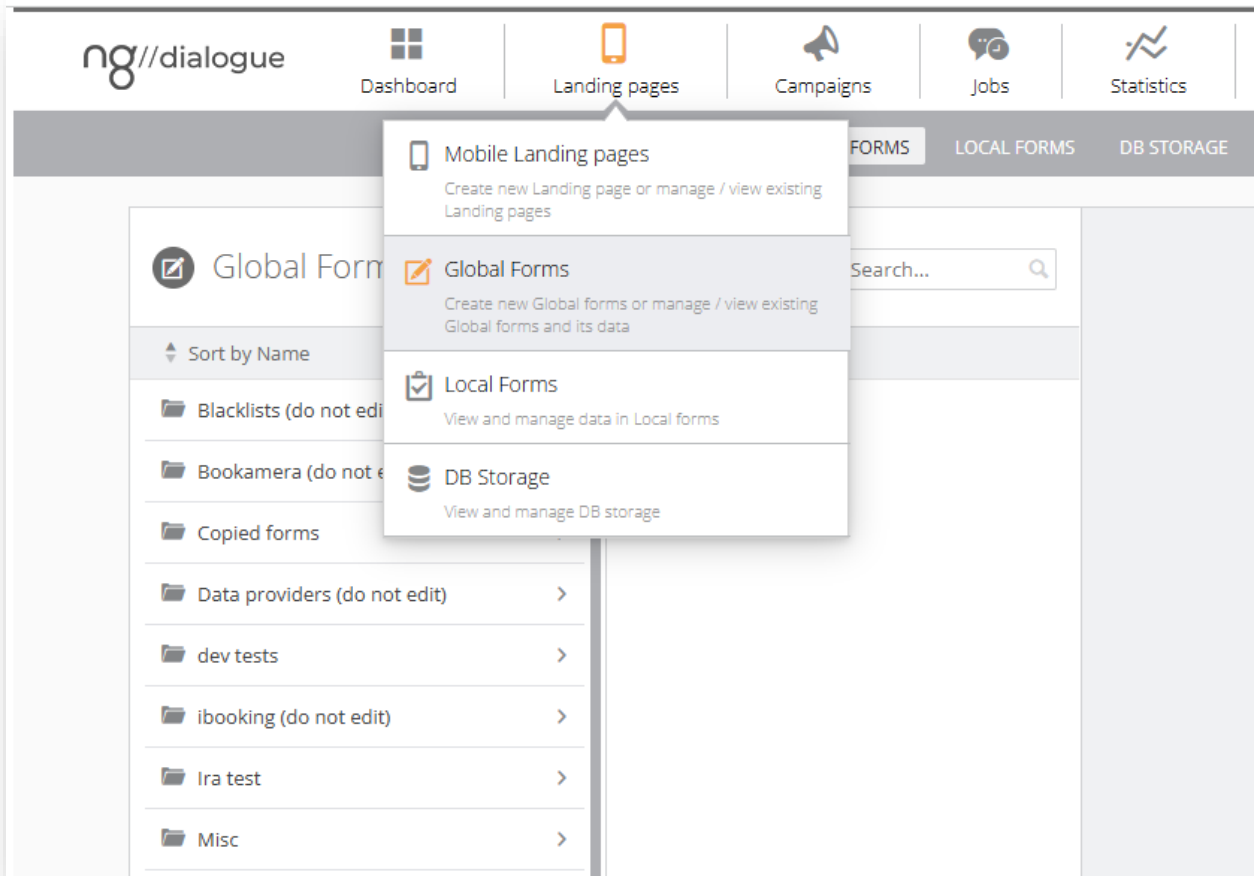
ng//dialogue

Dashboard

Landing pages

Campaigns

Jobs

Statistics

FORMS

LOCAL FORMS

DB STORAGE

Mobile Landing pages

Create new Landing page or manage / view existing Landing pages

Global Forms

Create new Global forms or manage / view existing Global forms and its data

Local Forms

View and manage data in Local forms

DB Storage

View and manage DB storage

Global Form

Search...

Sort by Name

Blacklists (do not edi

Bookamera (do not e

Copied forms

Data providers (do not edit)

dev tests

ibooking (do not edit)

Ira test

Misc